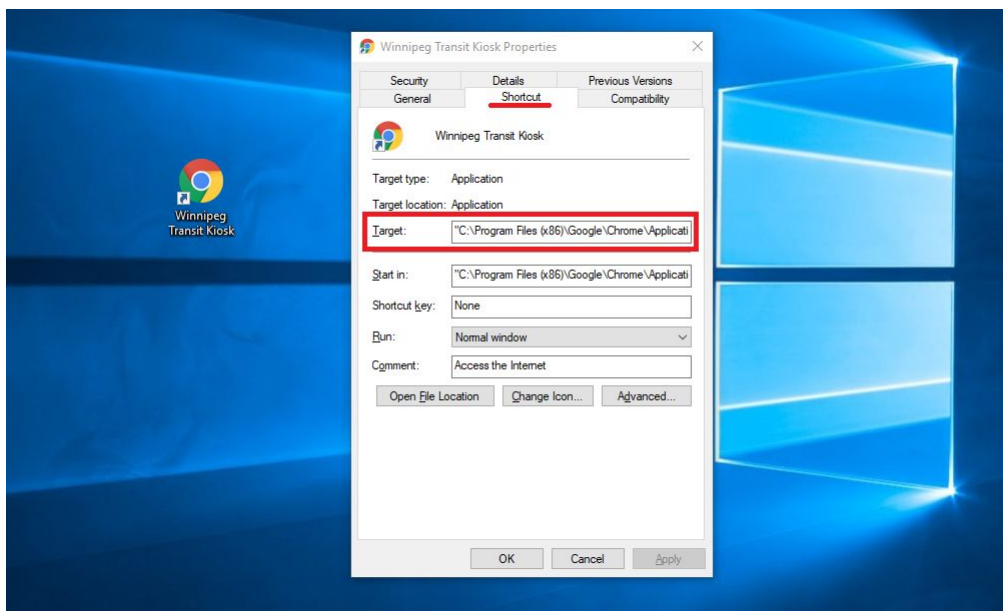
Winnipeg Transit Kiosk

Winnipeg Transit Kiosk Properties

Security
Details
Previous Versions
General
Shortcut
Compatibility

Winnipeg Transit Kiosk

Target type: Application
Target location: Application
Target: "C:\Program Files (x86)\Google\Chrome\Applicati

Start in: "C:\Program Files (x86)\Google\Chrome\Applicati
Shortcut key: None
Run: Normal window
Comment: Access the Internet

Open File Location
Change Icon...
Advanced...

OK
Cancel
Apply